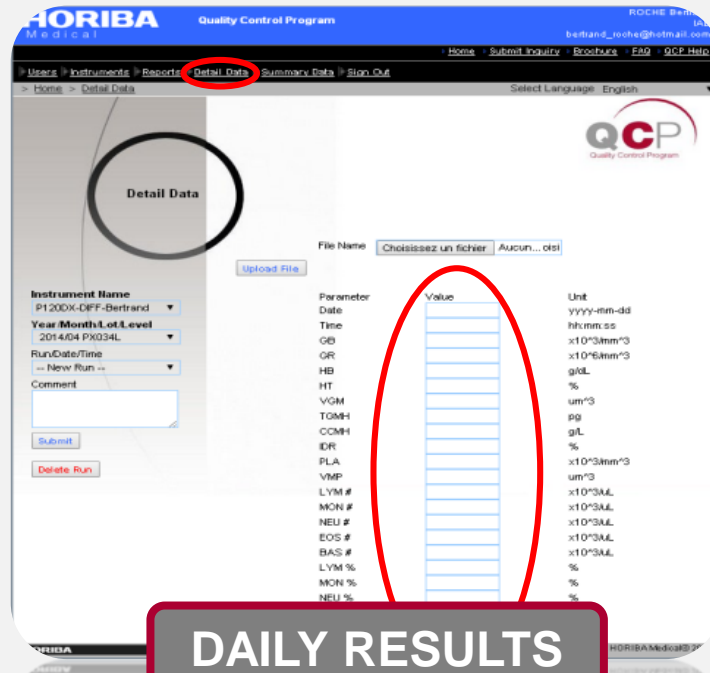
HORIBA
Medical
Quality Control Program
ROCHE Bert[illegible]
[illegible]
bertrand_roche@hotmail.com
Home Submit Inquiry Brochure FAQ QCP Help
Users Instruments Reports Detail Data Summary Data Sign Out
> Home > Detail Data
Select Language English

QCP
Quality Control Program

Detail Data

File Name Choisissez un fichier Aucun... oisi
Upload File

Instrument Name
P120DX-DIFF-Bertrand
Year/Month/Lot/Level
2014/04 PX034L
Run/Date/Time
-- New Run --
Comment

Submit
Delete Run

| Parameter | Value | Unit |
|---|---|---|
| Date | | yyyy-mm-dd |
| Time | | hh:mm:ss |
| GB | | x10^3/mm^3 |
| GR | | x10^6/mm^3 |
| HB | | g/dL |
| HT | | % |
| VGM | | um^3 |
| TGMH | | pg |
| CCMH | | g/L |
| IDR | | % |
| PLA | | x10^3/mm^3 |
| VMP | | um^3 |
| LYM # | | x10^3/uL |
| MON # | | x10^3/uL |
| NEU # | | x10^3/uL |
| EOS # | | x10^3/uL |
| BAS # | | x10^3/uL |
| LYM % | | % |
| MON % | | % |
| NEU % | | % |

DAILY RESULTS
HORIBA
HORIBA Medical© 20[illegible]